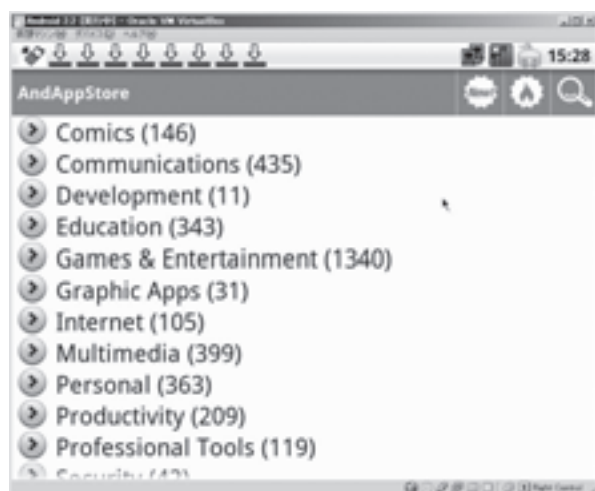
Android 2.2 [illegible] - Oracle VM VirtualBox
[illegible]

15:28

AndAppStore

Comics (146)
Communications (435)
Development (11)
Education (343)
Games & Entertainment (1340)
Graphic Apps (31)
Internet (105)
Multimedia (399)
Personal (363)
Productivity (209)
Professional Tools (119)
Security (42)

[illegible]